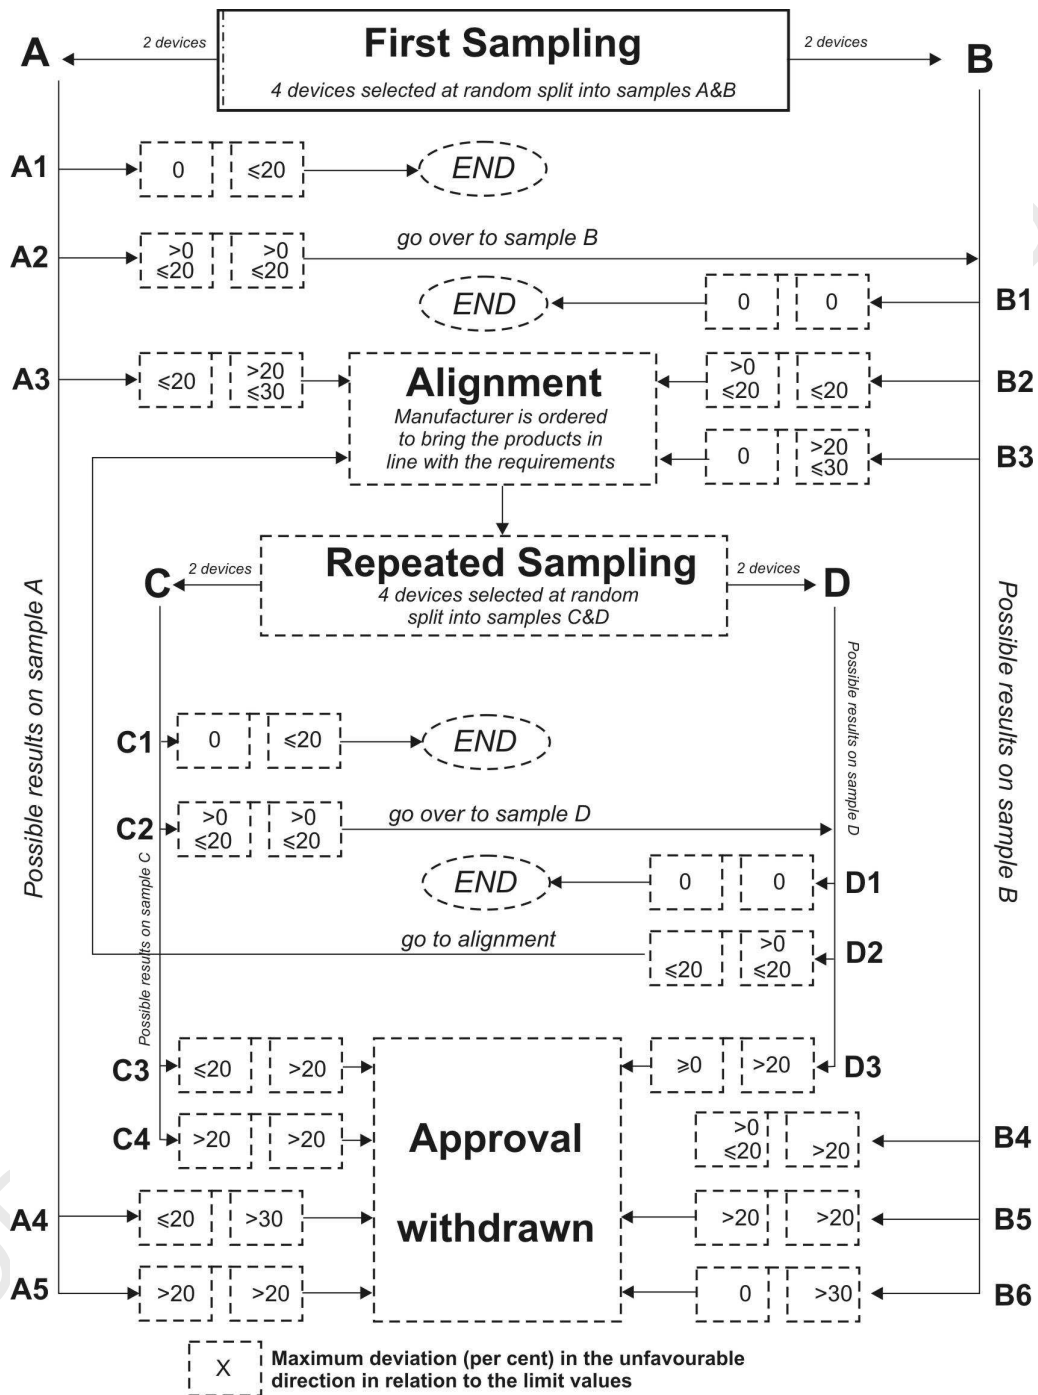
A 2 devices **First Sampling** 2 devices B

4 devices selected at random split into samples A&B

A1 0 ≤20 END

A2 >0 ≤20 >0 ≤20 go over to sample B

END 0 0 B1

A3 ≤20 >20 ≤30 **Alignment** >0 ≤20 ≤20 B2

Manufacturer is ordered to bring the products in line with the requirements

0 >20 ≤30 B3

C 2 devices **Repeated Sampling** 2 devices D

4 devices selected at random split into samples C&D

Possible results on sample A

Possible results on sample B

Possible results on sample D

Possible results on sample C

C1 0 ≤20 END

C2 >0 ≤20 >0 ≤20 go over to sample D

END 0 0 D1

go to alignment ≤20 >0 ≤20 D2

C3 ≤20 >20 ≥0 >20 D3

C4 >20 >20 **Approval withdrawn** >0 ≤20 >20 B4

A4 ≤20 >30 >20 >20 B5

A5 >20 >20 0 >30 B6

X Maximum deviation (per cent) in the unfavourable direction in relation to the limit values